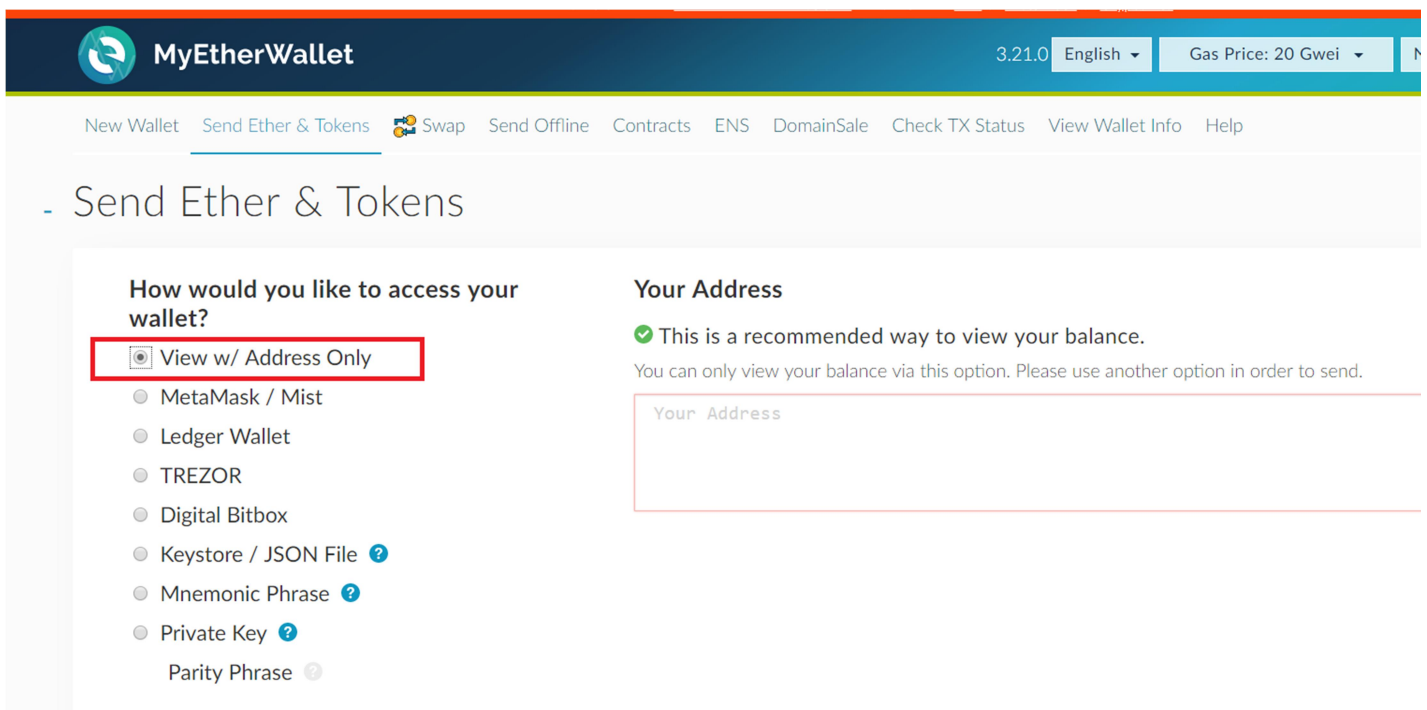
MyEtherWallet

3.21.0 English Gas Price: 20 Gwei N

New Wallet Send Ether & Tokens Swap Send Offline Contracts ENS DomainSale Check TX Status View Wallet Info Help

Send Ether & Tokens

How would you like to access your wallet?

View w/ Address Only
MetaMask / Mist
Ledger Wallet
TREZOR
Digital Bitbox
Keystore / JSON File ?
Mnemonic Phrase ?
Private Key ?
Parity Phrase ?

Your Address

This is a recommended way to view your balance.

You can only view your balance via this option. Please use another option in order to send.

Your Address